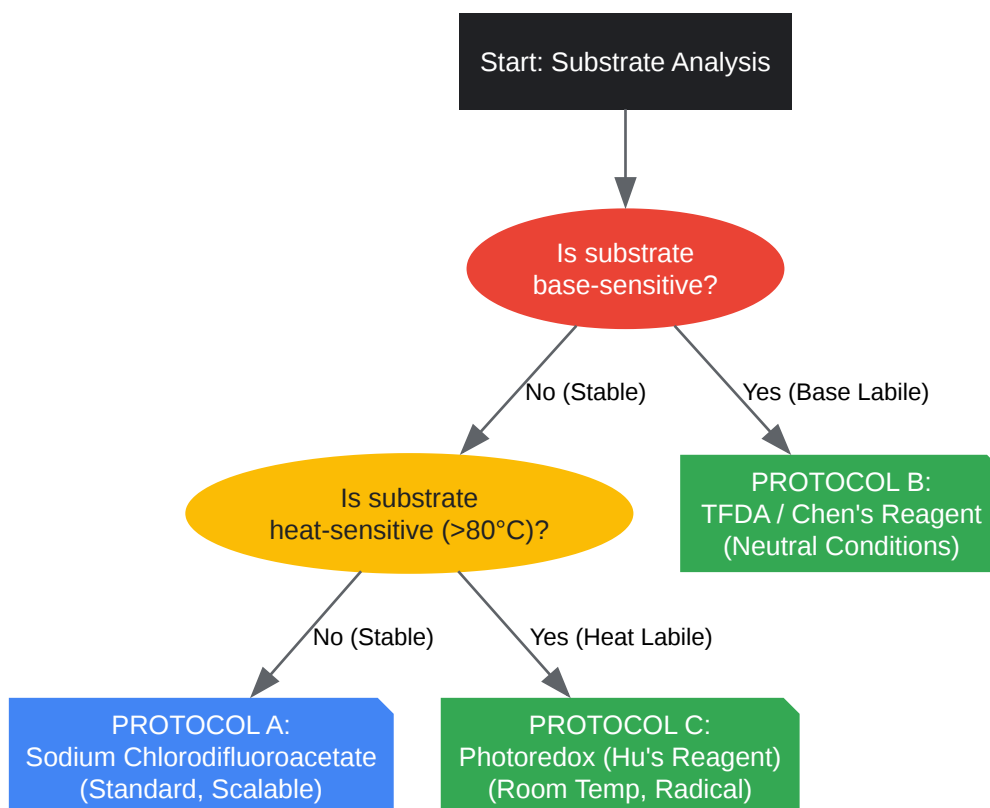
Start: Substrate Analysis

Is substrate base-sensitive?

No (Stable)

Yes (Base Labile)

PROTOCOL B:
TFDA / Chen's Reagent
(Neutral Conditions)

Is substrate heat-sensitive (>80°C)?

No (Stable)

Yes (Heat Labile)

PROTOCOL A:
Sodium Chlorodifluoroacetate
(Standard, Scalable)

PROTOCOL C:
Photoredox (Hu's Reagent)
(Room Temp, Radical)